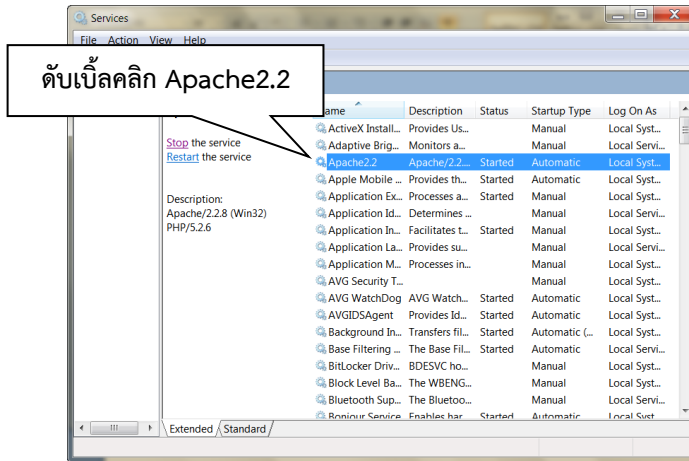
Services

File Action View Help

ดับเบิ้ลคลิก Apache2.2

Stop the service
Restart the service

Description:
Apache/2.2.8 (Win32) PHP/5.2.6

| Name | Description | Status | Startup Type | Log On As |
|---|---|---|---|---|
| ActiveX Install... | Provides Us... | | Manual | Local Syst... |
| Adaptive Brig... | Monitors a... | | Manual | Local Servi... |
| Apache2.2 | Apache/2.2.... | Started | Automatic | Local Syst... |
| Apple Mobile ... | Provides th... | Started | Automatic | Local Syst... |
| Application Ex... | Processes a... | Started | Manual | Local Syst... |
| Application Id... | Determines ... | | Manual | Local Servi... |
| Application In... | Facilitates t... | Started | Manual | Local Syst... |
| Application La... | Provides su... | | Manual | Local Servi... |
| Application M... | Processes in... | | Manual | Local Syst... |
| AVG Security T... | | | Manual | Local Syst... |
| AVG WatchDog | AVG Watch... | Started | Automatic | Local Syst... |
| AVGIDSAgent | Provides Id... | Started | Automatic | Local Syst... |
| Background In... | Transfers fil... | Started | Automatic (... | Local Syst... |
| Base Filtering ... | The Base Fil... | Started | Automatic | Local Servi... |
| BitLocker Driv... | BDESVC ho... | | Manual | Local Syst... |
| Block Level Ba... | The WBENG... | | Manual | Local Syst... |
| Bluetooth Sup... | The Bluetoo... | | Manual | Local Servi... |
| Bonjour Service | Enables har... | Started | Automatic | Local Syst... |

Extended Standard